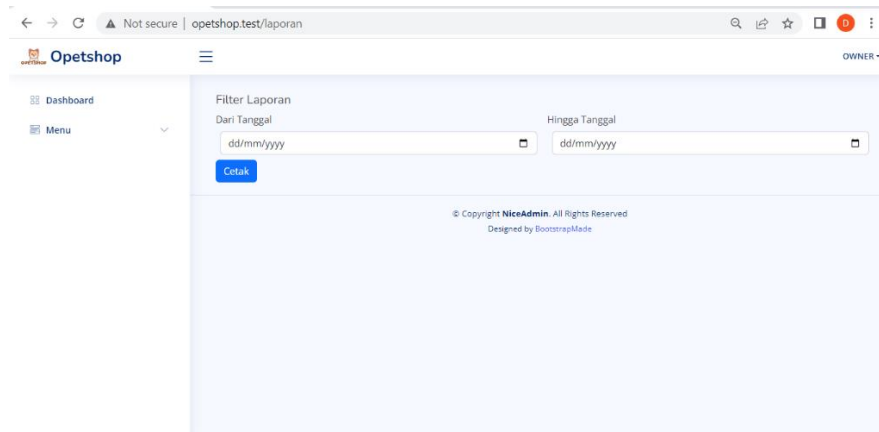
Not secure | opetshop.test/laporan

D

Opetshop

OWNER

Dashboard

Menu

Filter Laporan

Dari Tanggal

dd/mm/yyyy

Hingga Tanggal

dd/mm/yyyy

Cetak

© Copyright **NiceAdmin**. All Rights Reserved

Designed by BootstrapMade